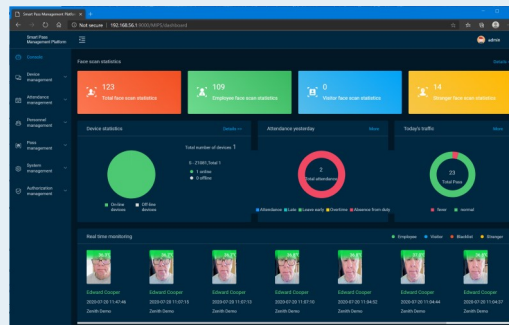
Smart Pass Management Platfo ×  +

Not secure | 192.168.50.1:8000/WEPS/dashboard

admin

Smart Pass Management Platform

Console

Device management

Attendance management

Personnel management

Pass management

System management

Authorization management

Face scan statistics

Details

123
Total face scan statistics

109
Employee face scan statistics

0
Visitor face scan statistics

14
Stranger face scan statistics

Device statistics

Details >>

Total number of devices: 1

0 - Z1001,Total 1
1 online
0 offline

Online devices

Off-line devices

Attendance yesterday

More

2
Total attendance

Attendance
Late
Leave early
Overtime
Absence from duty

Today's traffic

More

23
Total Pass

Never
normal

Real time monitoring

Employee
Visitor
Blacklist
Stranger

Edward Cooper
2020-07-29 11:47:46
Zenith Demo

Edward Cooper
2020-07-28 11:07:13
Zenith Demo

Edward Cooper
2020-07-28 11:07:13
Zenith Demo

Edward Cooper
2020-07-28 11:07:10
Zenith Demo

Edward Cooper
2020-07-28 11:04:52
Zenith Demo

Edward Cooper
2020-07-28 11:04:44
Zenith Demo

Edward Cooper
2020-07-28 11:04:37
Zenith Demo